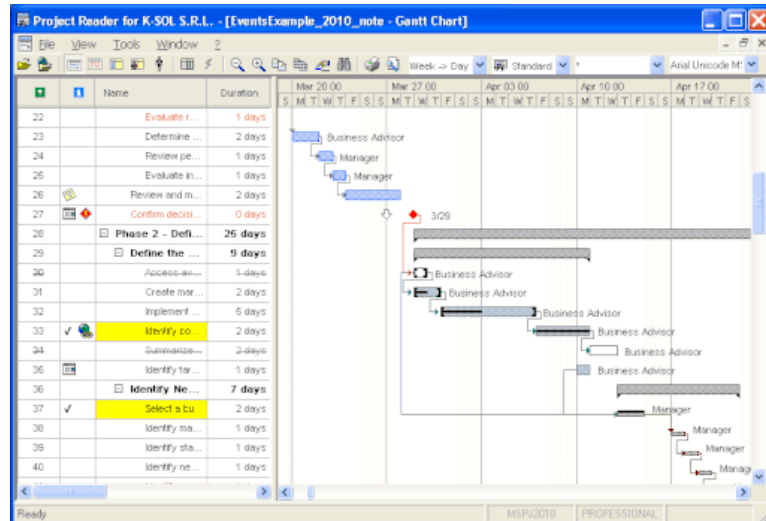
Project Reader for K-SOL S.R.L. - [EventsExample_2010_note - Gantt Chart]

File View Tools Window ?

Week -> Day Standard * Arial Unicode M

| | | Name | Duration |
|---|---|---|---|
| 22 | | Evaluate r... | 1 days |
| 23 | | Determine ... | 2 days |
| 24 | | Review pe... | 1 days |
| 25 | | Evaluate in... | 1 days |
| 26 | | Review and m... | 2 days |
| 27 | | Confirm decisi... | 0 days |
| 28 | | ⊟ Phase 2 - Defi... | 25 days |
| 29 | | ⊟ Define the ... | 9 days |
| 30 | | Access av... | 1 days |
| 31 | | Create mar... | 2 days |
| 32 | | Implement ... | 5 days |
| 33 | ✓ | Identify co... | 2 days |
| 34 | | Summarize... | 2 days |
| 35 | | Identify tar... | 1 days |
| 36 | | ⊟ Identify Ne... | 7 days |
| 37 | ✓ | Select a bu | 2 days |
| 38 | | Identify ma... | 1 days |
| 39 | | Identify sta... | 1 days |
| 40 | | Identify ne... | 1 days |

Mar 20 00 Mar 27 00 Apr 03 00 Apr 10 00 Apr 17 00
S M T W T F S S M T W T F S S M T W T F S S M T W T F S S M T W T F S

Business Advisor
Manager
Manager
3/29
Business Advisor
Business Advisor
Business Advisor
Business Advisor
Business Advisor
Business Advisor
Manager
Manager
Manager
Manag

Ready MSPJ2010 PROFESSIONAL